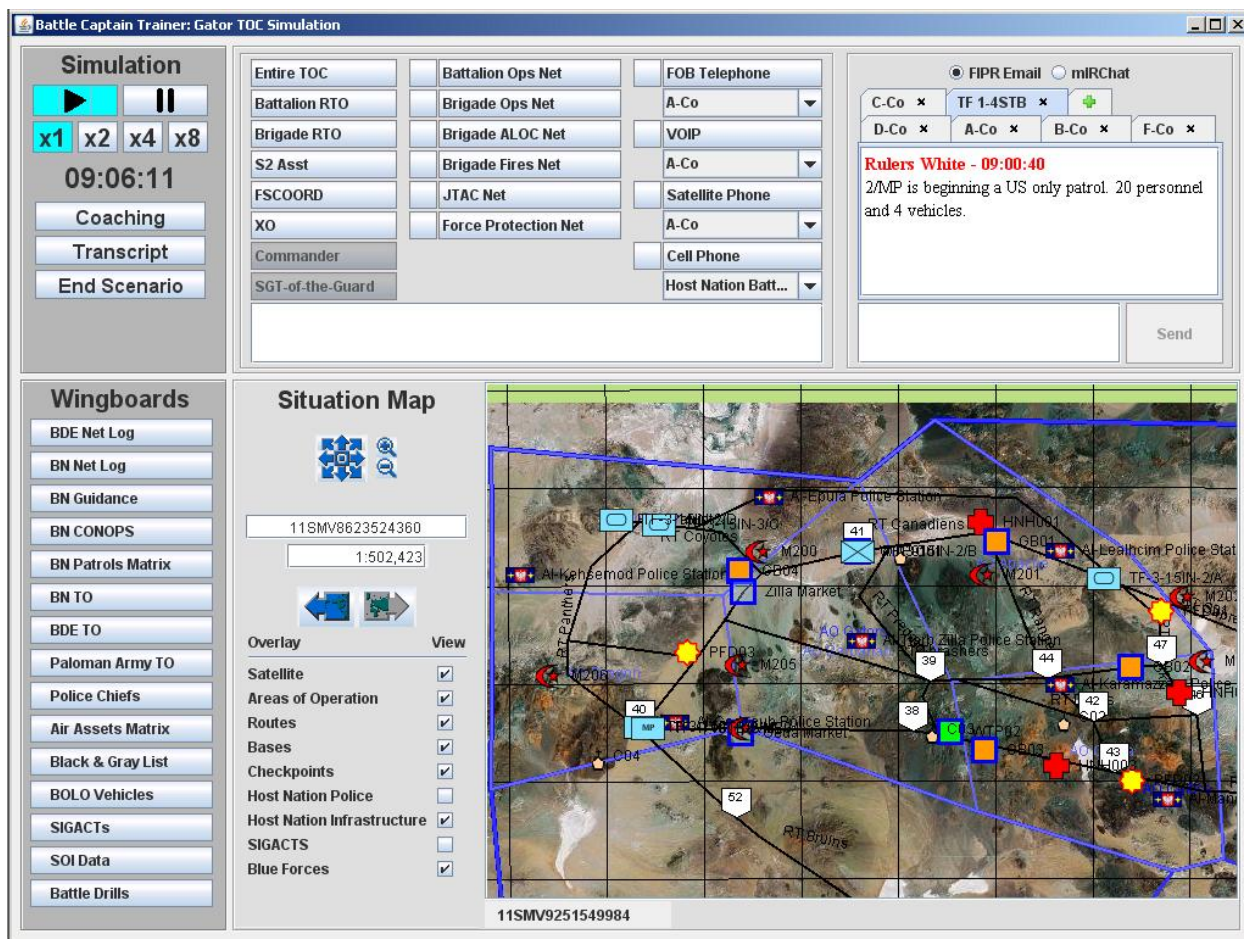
Battle Captain Trainer: Gator TOC Simulation

Simulation
x1 x2 x4 x8
09:06:11
Coaching
Transcript
End Scenario

Entire TOC
Battalion RTO
Brigade RTO
S2 Asst
FSCOORD
XO
Commander
SGT-of-the-Guard

Battalion Ops Net
Brigade Ops Net
Brigade ALOC Net
Brigade Fires Net
JTAC Net
Force Protection Net

FOB Telephone
A-Co
VOIP
A-Co
Satellite Phone
A-Co
Cell Phone
Host Nation Batt...

FIPR Email mIRChat
C-Co × TF 1-4STB × 
D-Co × A-Co × B-Co × F-Co ×

Rulers White - 09:00:40
2/MP is beginning a US only patrol. 20 personnel and 4 vehicles.

Send

Wingboards
BDE Net Log
BN Net Log
BN Guidance
BN CONOPS
BN Patrols Matrix
BN TO
BDE TO
Paloman Army TO
Police Chiefs
Air Assets Matrix
Black & Gray List
BOLO Vehicles
SIGACTs
SOI Data
Battle Drills

Situation Map
11SMV8623524360
1:502,423

Overlay View
Satellite
Areas of Operation
Routes
Bases
Checkpoints
Host Nation Police
Host Nation Infrastructure
SIGACTS
Blue Forces

Al-Epula Police Station
RT Canadiens
HNH001
GB01
Al-Lealhcim Police Stat
RT Coyotes
M200
41
IN-2/B
M201
TF-3-15IN-2/A
Al-Kehsemod Police Station
GB04
Zilla Market
RT Panthers
Zilla Police Station
PFD03
M205
39
44
47
GB02
M206
40
MP
Police Station
Market
38
42
GB03
HNH00
43
C04
52
RT Bruins
11SMV9251549984